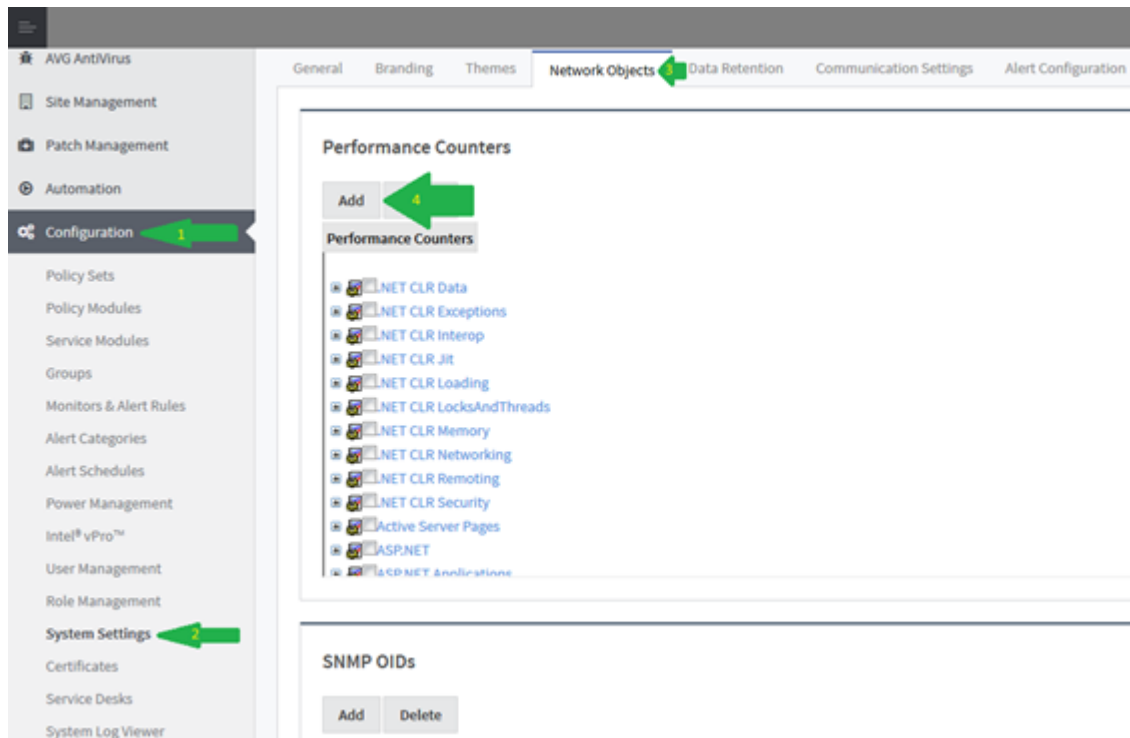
AVG AntiVirus
Site Management
Patch Management
Automation
Configuration 1
Policy Sets
Policy Modules
Service Modules
Groups
Monitors & Alert Rules
Alert Categories
Alert Schedules
Power Management
Intel® vPro™
User Management
Role Management
System Settings 2
Certificates
Service Desks
System Log Viewer

General Branding Themes Network Objects 3 Data Retention Communication Settings Alert Configuration

Performance Counters

Add 4

Performance Counters

.NET CLR Data
.NET CLR Exceptions
.NET CLR Interop
.NET CLR Jit
.NET CLR Loading
.NET CLR LocksAndThreads
.NET CLR Memory
.NET CLR Networking
.NET CLR Remoting
.NET CLR Security
Active Server Pages
ASP.NET
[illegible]

SNMP OIDs

Add Delete